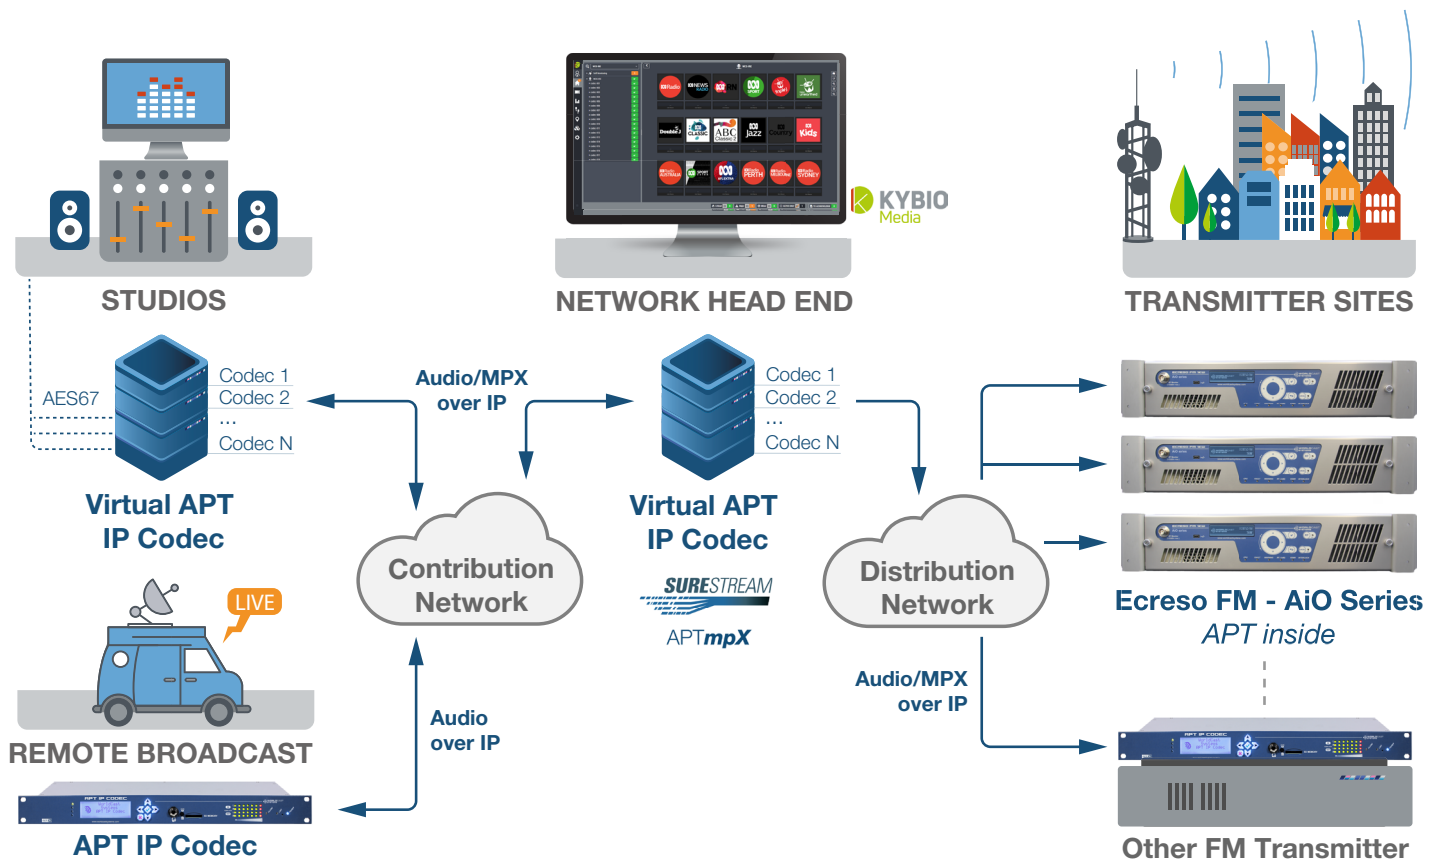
STUDIOS

NETWORK HEAD END

KYBIO Media

TRANSMITTER SITES

AES67

Codec 1
Codec 2
...
Codec N

Virtual APT IP Codec

Audio/MPX over IP

Codec 1
Codec 2
...
Codec N

Virtual APT IP Codec

Contribution Network

SURESTREAM

APTmpX

Distribution Network

Ecreso FM - AiO Series
APT inside

LIVE

REMOTE BROADCAST

Audio over IP

Audio/MPX over IP

APT IP Codec

Other FM Transmitter